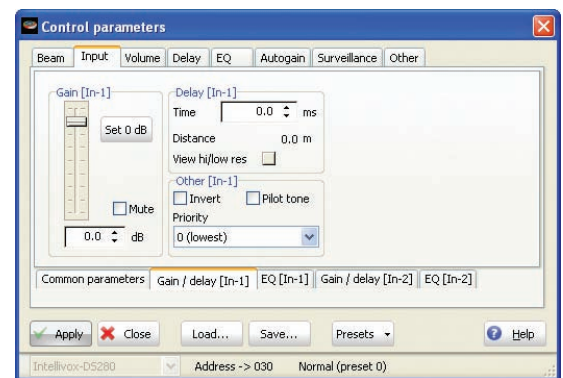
Control parameters

Beam | Input | Volume | Delay | EQ | Autogain | Surveillance | Other

Gain [In-1]

Set 0 dB

Mute

0.0 dB

Delay [In-1]

Time 0.0 ms

Distance 0.0 m

View hi/low res

Other [In-1]

Invert

Pilot tone

Priority

0 (lowest)

Common parameters | Gain / delay [In-1] | EQ [In-1] | Gain / delay [In-2] | EQ [In-2]

Apply

Close

Load...

Save...

Presets

Help

Intellivox-DS280

Address -> 030

Normal (preset 0)